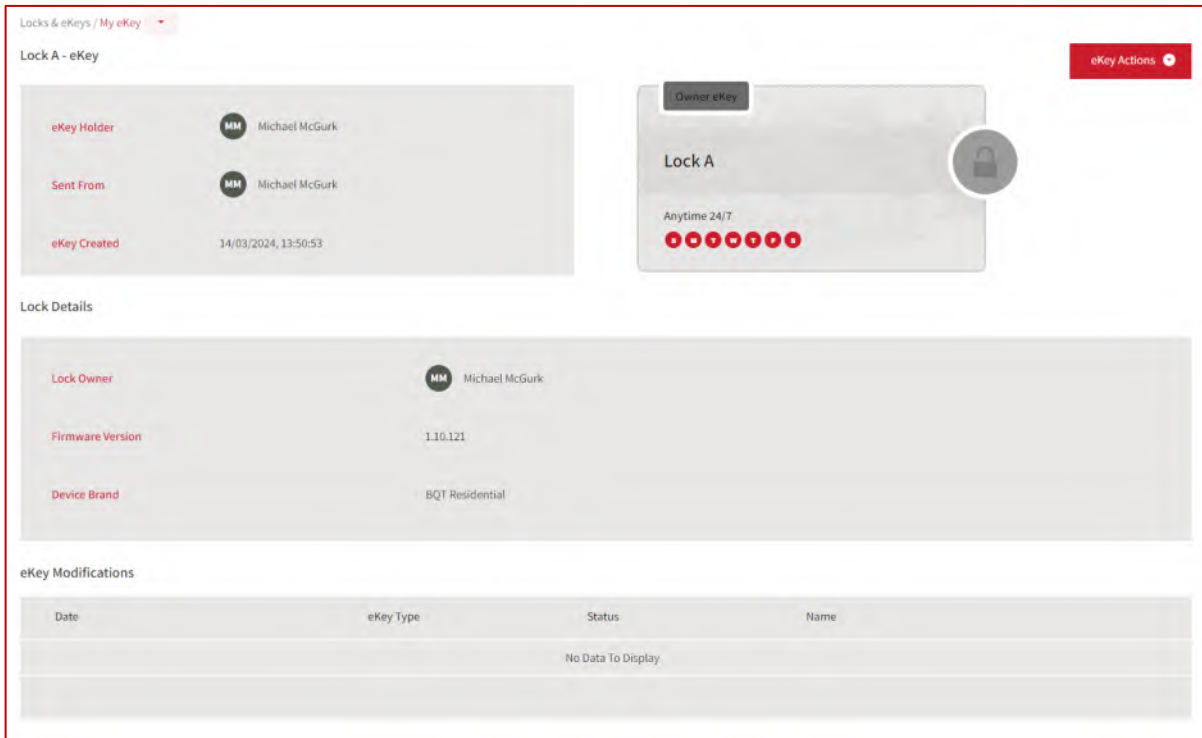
Locks & eKeys / My eKey

Lock A - eKey

eKey Actions

eKey Holder MM Michael McGurk

Sent From MM Michael McGurk

eKey Created 14/03/2024, 13:50:53

Owner eKey

Lock A

Anytime 24/7

Lock Details

Lock Owner MM Michael McGurk

Firmware Version 1.10.121

Device Brand BQT Residential

eKey Modifications

| Date | eKey Type | Status | Name |
|---|---|---|---|
| No Data To Display | | | |